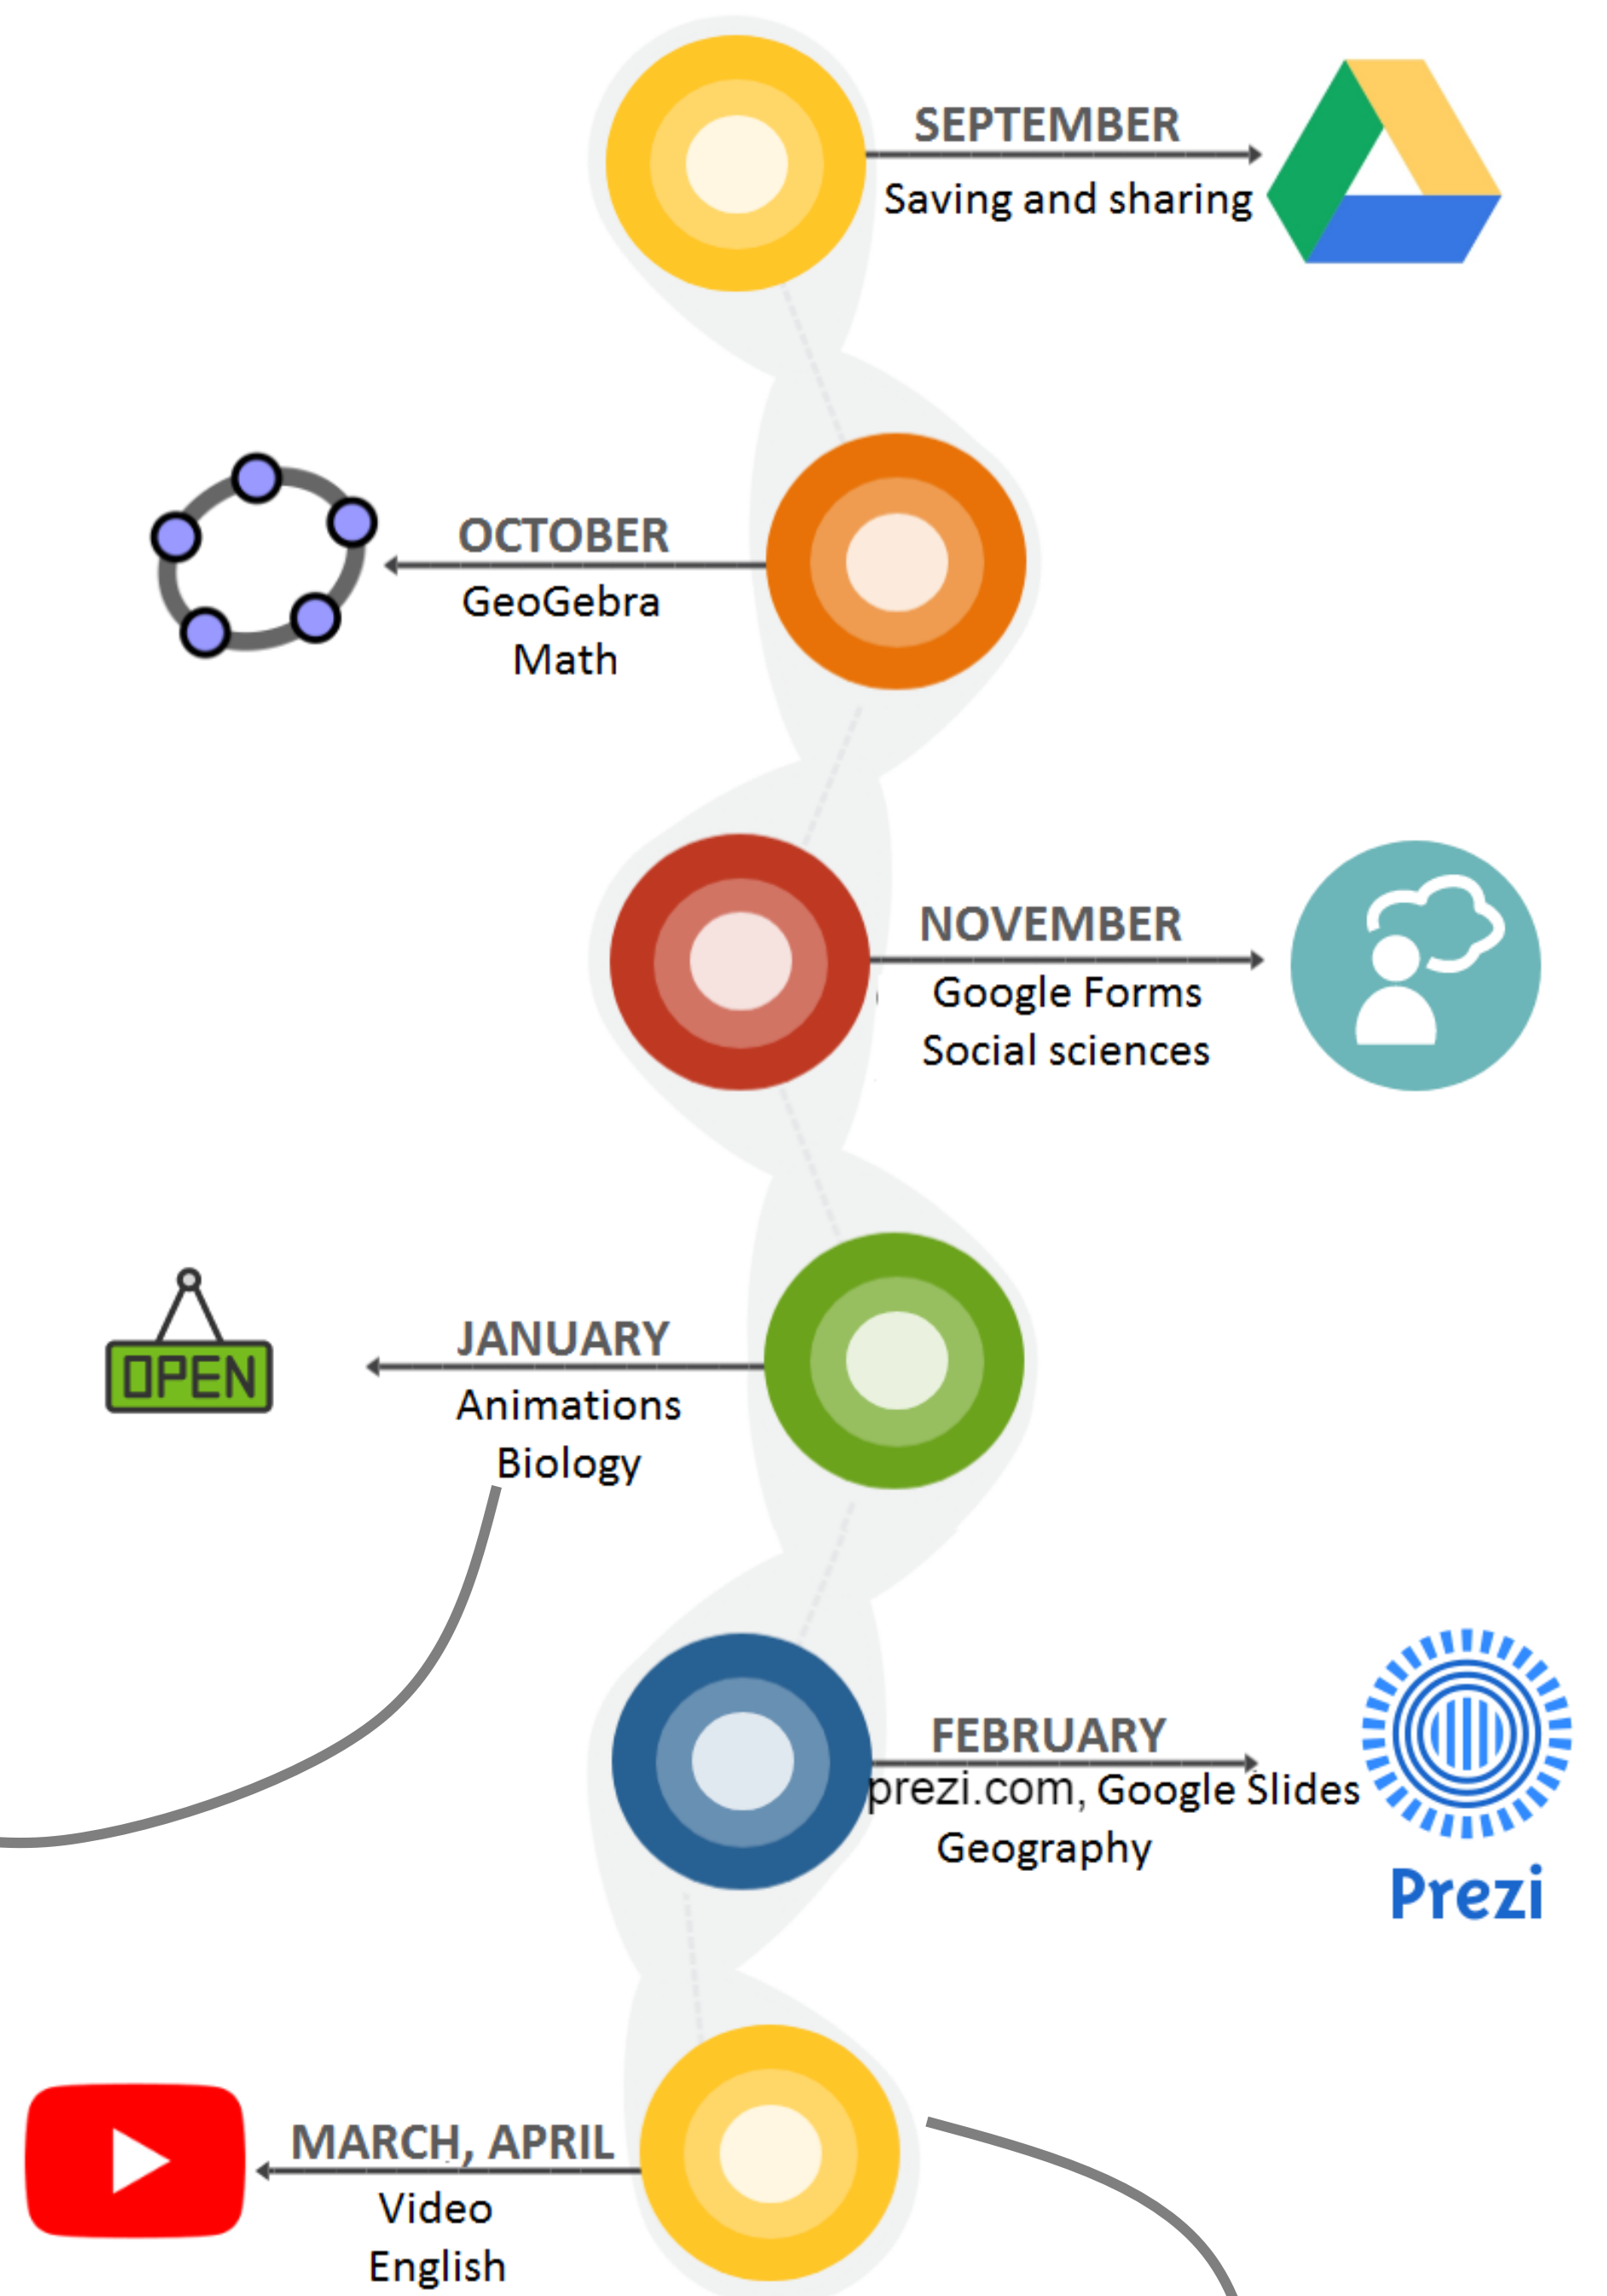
SEPTEMBER
Saving and sharing

OCTOBER
GeoGebra
Math

NOVEMBER
Google Forms
Social sciences

OPEN

JANUARY
Animations
Biology

FEBRUARY
prezi.com, Google Slides
Geography

Prezi

MARCH, APRIL
Video
English